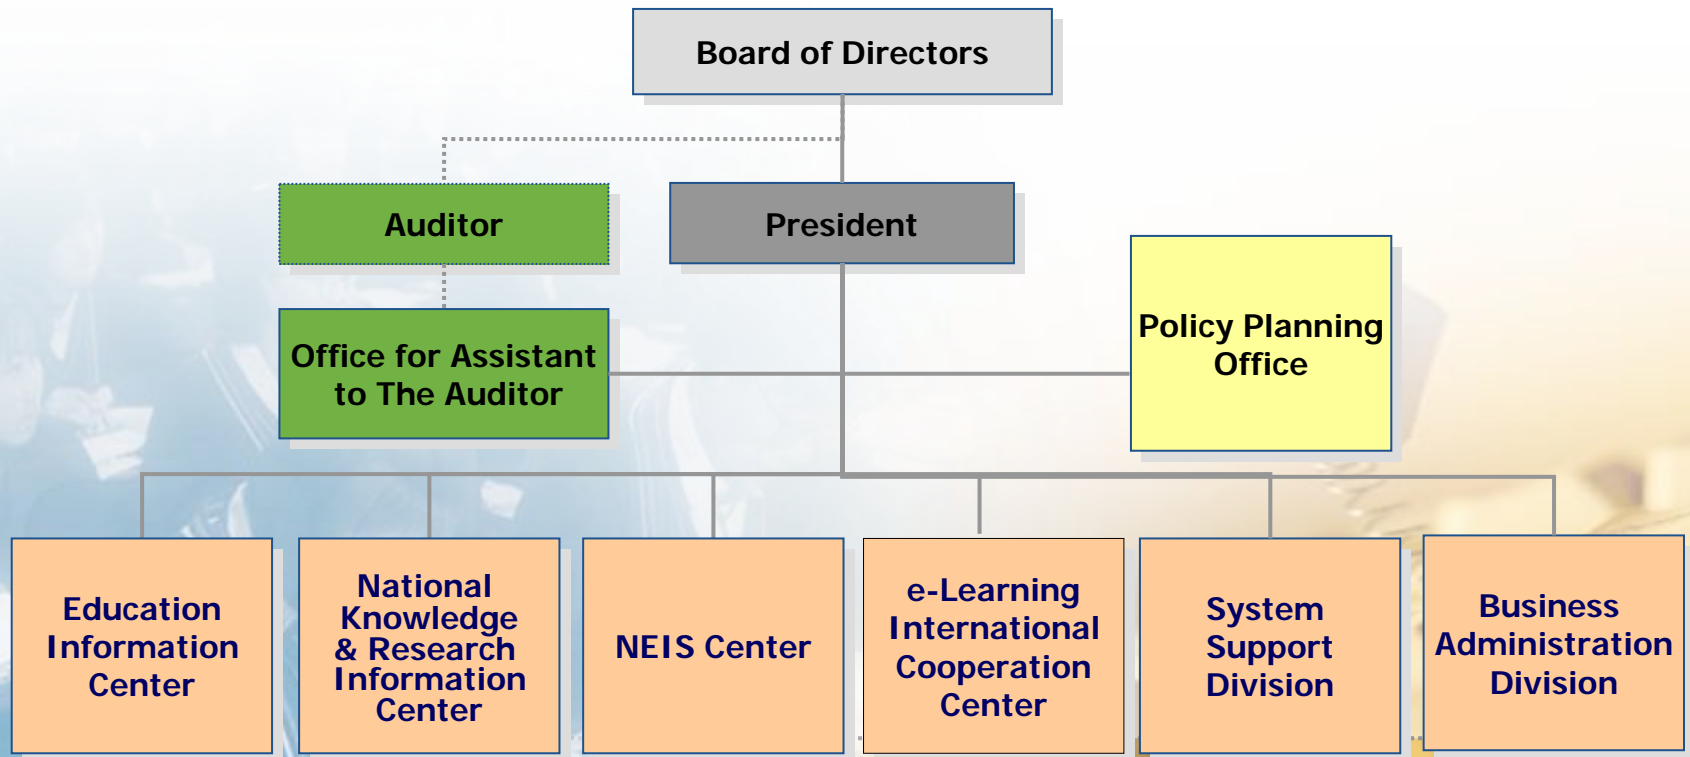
Board of Directors

Auditor

President

Office for Assistant to The Auditor

Policy Planning Office

Education Information Center

National Knowledge & Research Information Center

NEIS Center

e-Learning International Cooperation Center

System Support Division

Business Administration Division